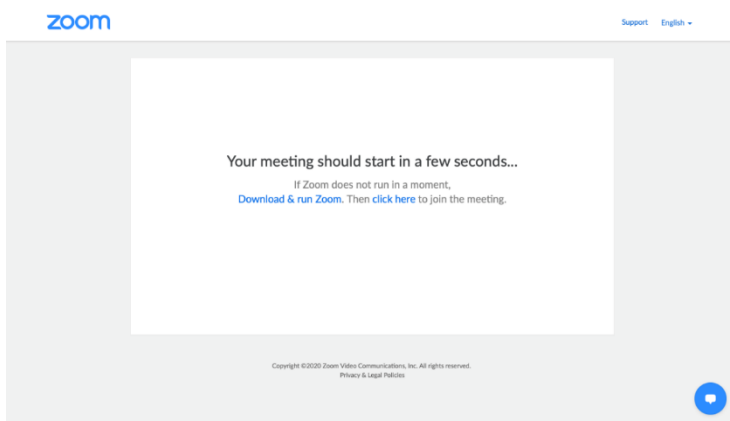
zoom

Support English

Your meeting should start in a few seconds...

If Zoom does not run in a moment,
Download & run Zoom. Then click here to join the meeting.

Copyright ©2020 Zoom Video Communications, Inc. All rights reserved.
Privacy & Legal Policies